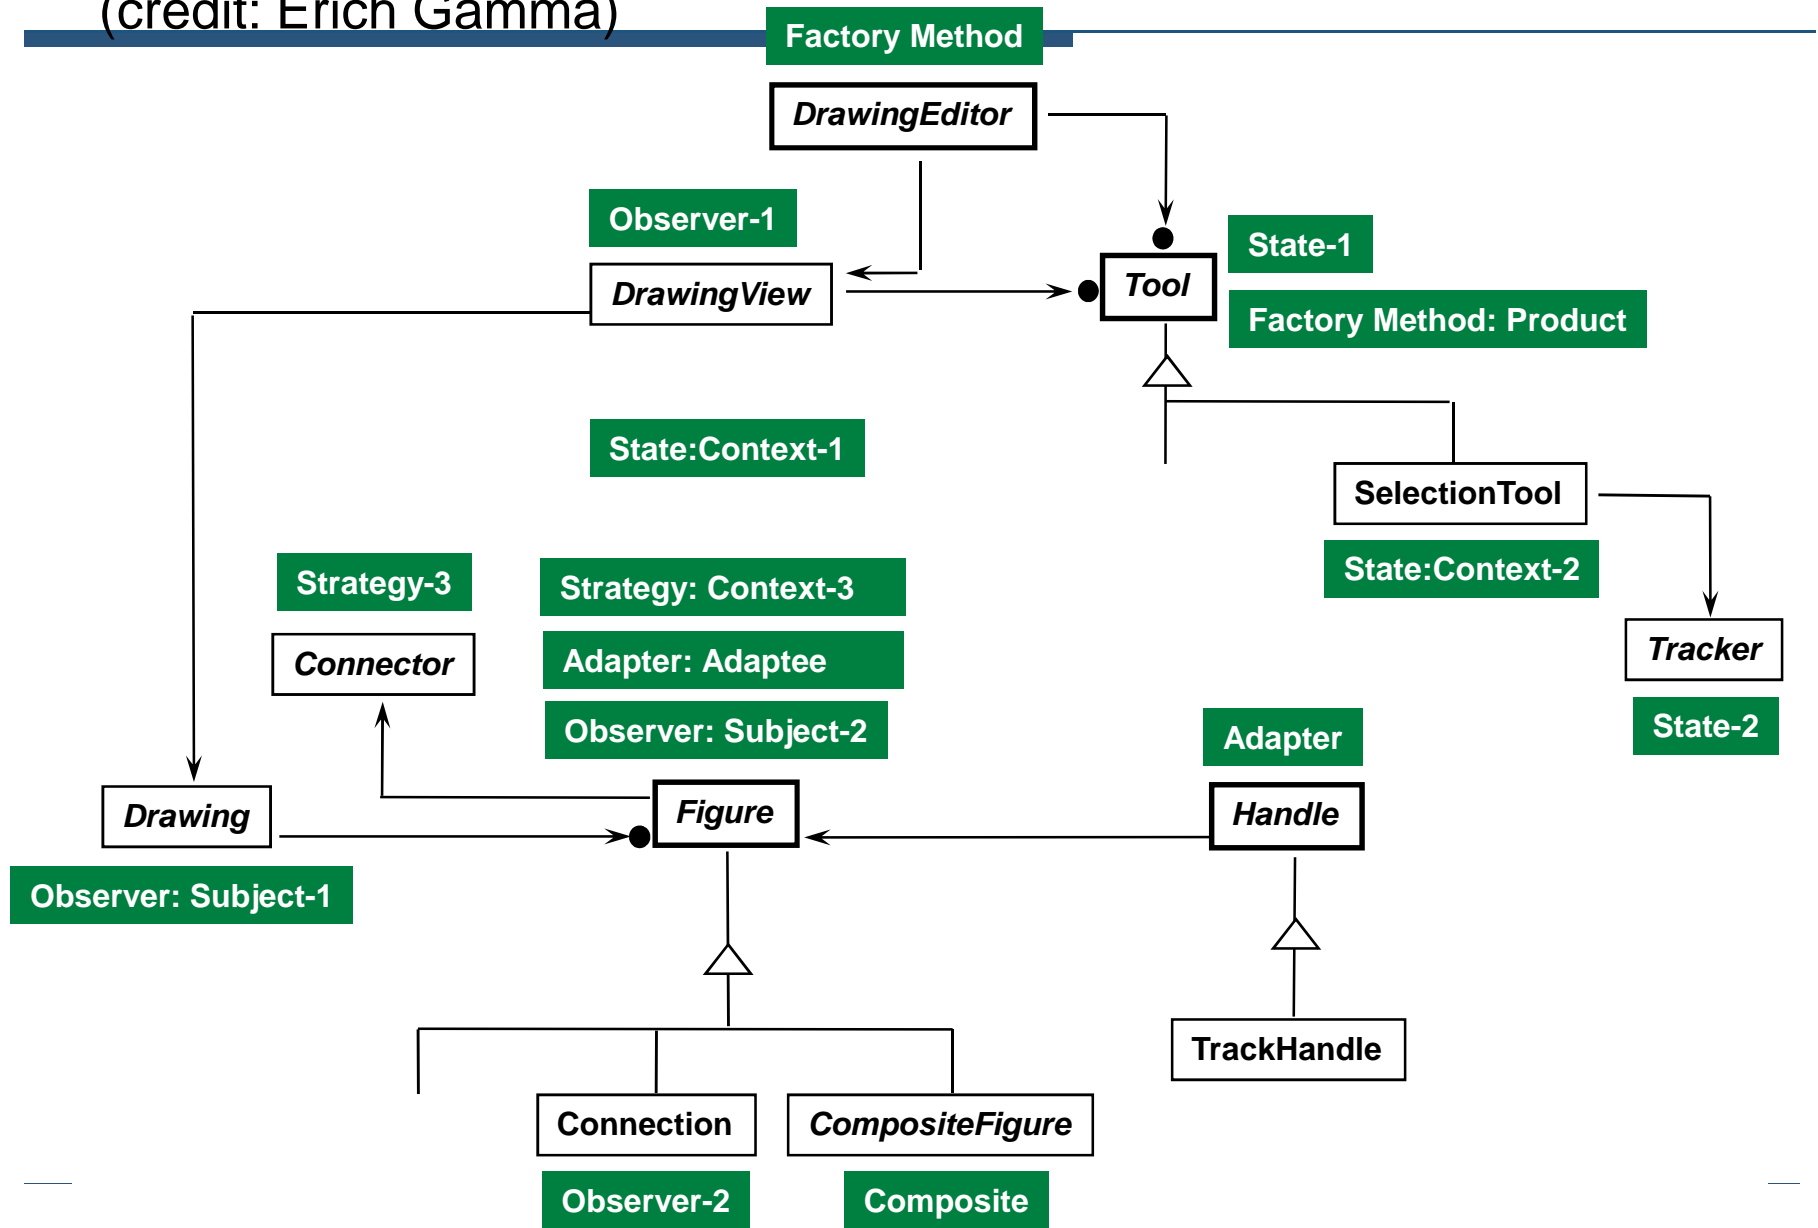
(credit: Erich Gamma)

Factory Method

DrawingEditor

Observer-1

DrawingView

State-1

Tool

Factory Method: Product

State:Context-1

SelectionTool

State:Context-2

Strategy-3

Strategy: Context-3

Connector

Adapter: Adaptee

Tracker

Observer: Subject-2

Adapter

State-2

Drawing

Figure

Handle

Observer: Subject-1

TrackHandle

Connection

CompositeFigure

Observer-2

Composite